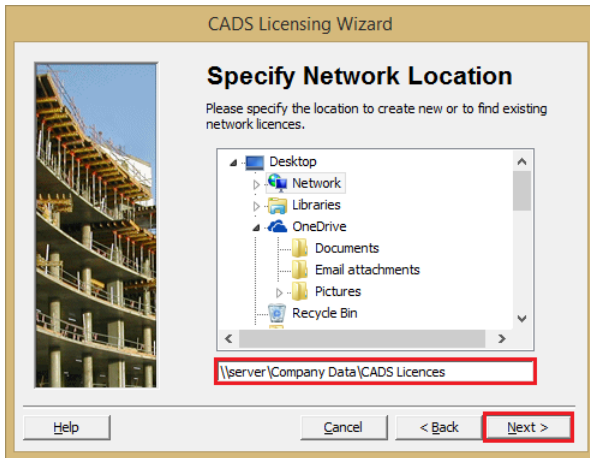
CADS Licensing Wizard

Specify Network Location

Please specify the location to create new or to find existing network licences.

Desktop
Network
Libraries
OneDrive
Documents
Email attachments
Pictures
Recycle Bin

\\server\Company Data\CADS Licences

Help

Cancel

< Back

Next >